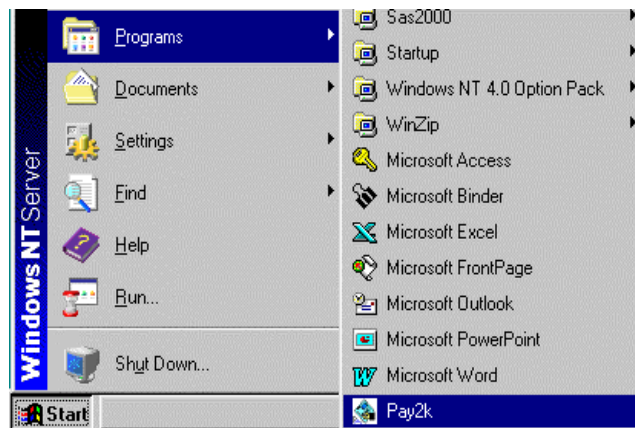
Windows NT Server

Programs
Documents
Settings
Find
Help
Run...
Shut Down...

Start

Sas2000
Startup
Windows NT 4.0 Option Pack
WinZip
Microsoft Access
Microsoft Binder
Microsoft Excel
Microsoft FrontPage
Microsoft Outlook
Microsoft PowerPoint
Microsoft Word
Pay2k